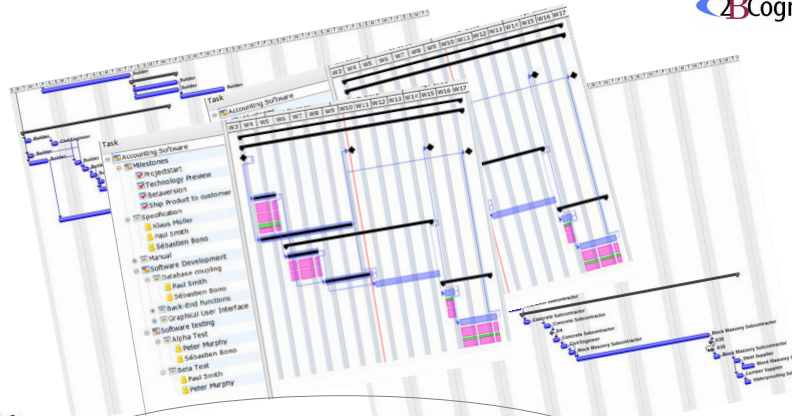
2BCogn

W3 W4 W5 W6 W7 W8 W9 W10 W11 W12 W13 W14 W15 W16 W17

Task
Accounting Software
W3 W4 W5 W6 W7 W8 W9 W10 W11 W12 W13 W14 W15 W16 W17

Task
Accounting Software
Milestones
Projectstart
Technology Preview
Betaversion
Ship Product to customer
Specification
Klaus Müller
Paul Smith
Sébastien Bono
Manual
Software Development
Database coupling
Paul Smith
Sébastien Bono
Back-End Functions
Graphical User Interface
Software testing
Alpha Test
Peter Murphy
Sébastien Bono
Beta Test
Paul Smith
Peter Murphy

Builder
Builder
Builder
Builder
Builder
Civil Engineer
Builder
Builder

Concrete Subcontractor
Concrete Subcontractor
Concrete Subcontractor
Civil Engineer
Block Masonry Subcontractor
Block Masonry Subcontractor
Block Masonry Subcontractor
Block Masonry Subcontractor
Steel Supplier
Block Masonry Subcontractor
Lumber Supplier
Waterproofing Sub